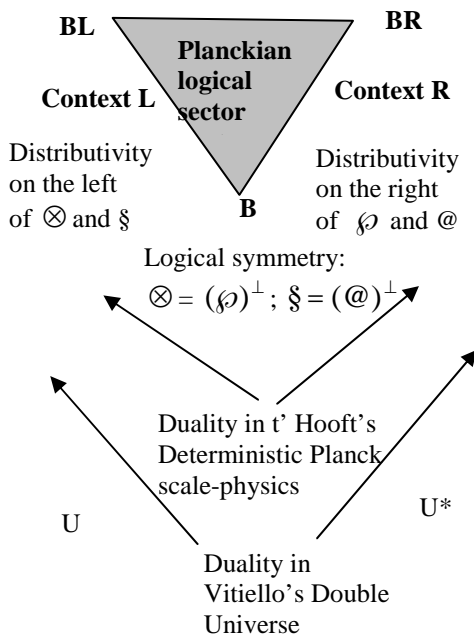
BL

BR

Planckian logical sector

Context L

Context R

Distributivity on the left of $\otimes$ and §

B

Distributivity on the right of $\wp$ and @

Logical symmetry: $\otimes = (\wp)^{\perp}$ ; $\S = (@)^{\perp}$

Duality in t' Hooft's Deterministic Planck scale-physics

U

U*

Duality in Vitiello's Double Universe